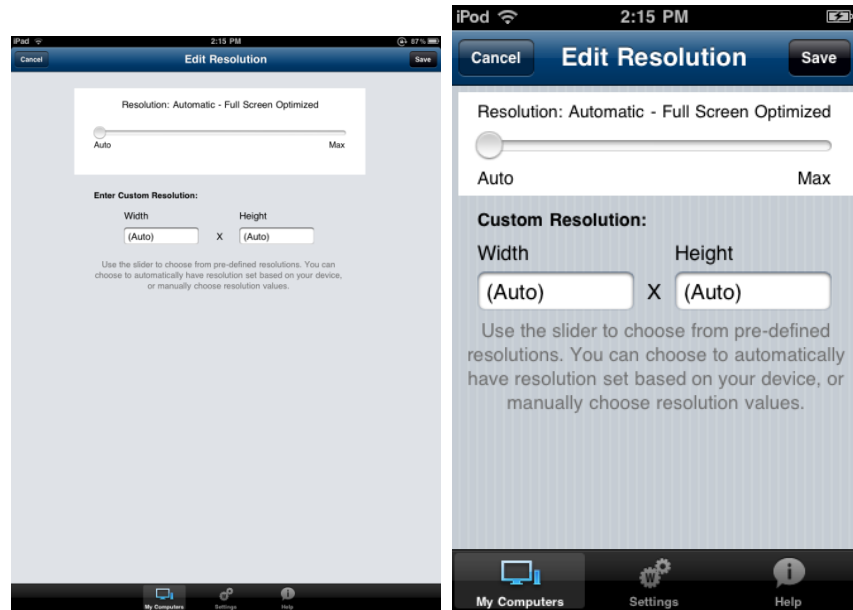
iPad
2:15 PM
87%
Cancel
Edit Resolution
Save

Resolution: Automatic - Full Screen Optimized

Auto
Max

Enter Custom Resolution:

Width
Height
(Auto)
X
(Auto)

Use the slider to choose from pre-defined resolutions. You can choose to automatically have resolution set based on your device, or manually choose resolution values.

My Computers
Settings
Help

iPod
2:15 PM
Cancel
Edit Resolution
Save

Resolution: Automatic - Full Screen Optimized

Auto
Max

Custom Resolution:

Width
Height
(Auto)
X
(Auto)

Use the slider to choose from pre-defined resolutions. You can choose to automatically have resolution set based on your device, or manually choose resolution values.

My Computers
Settings
Help